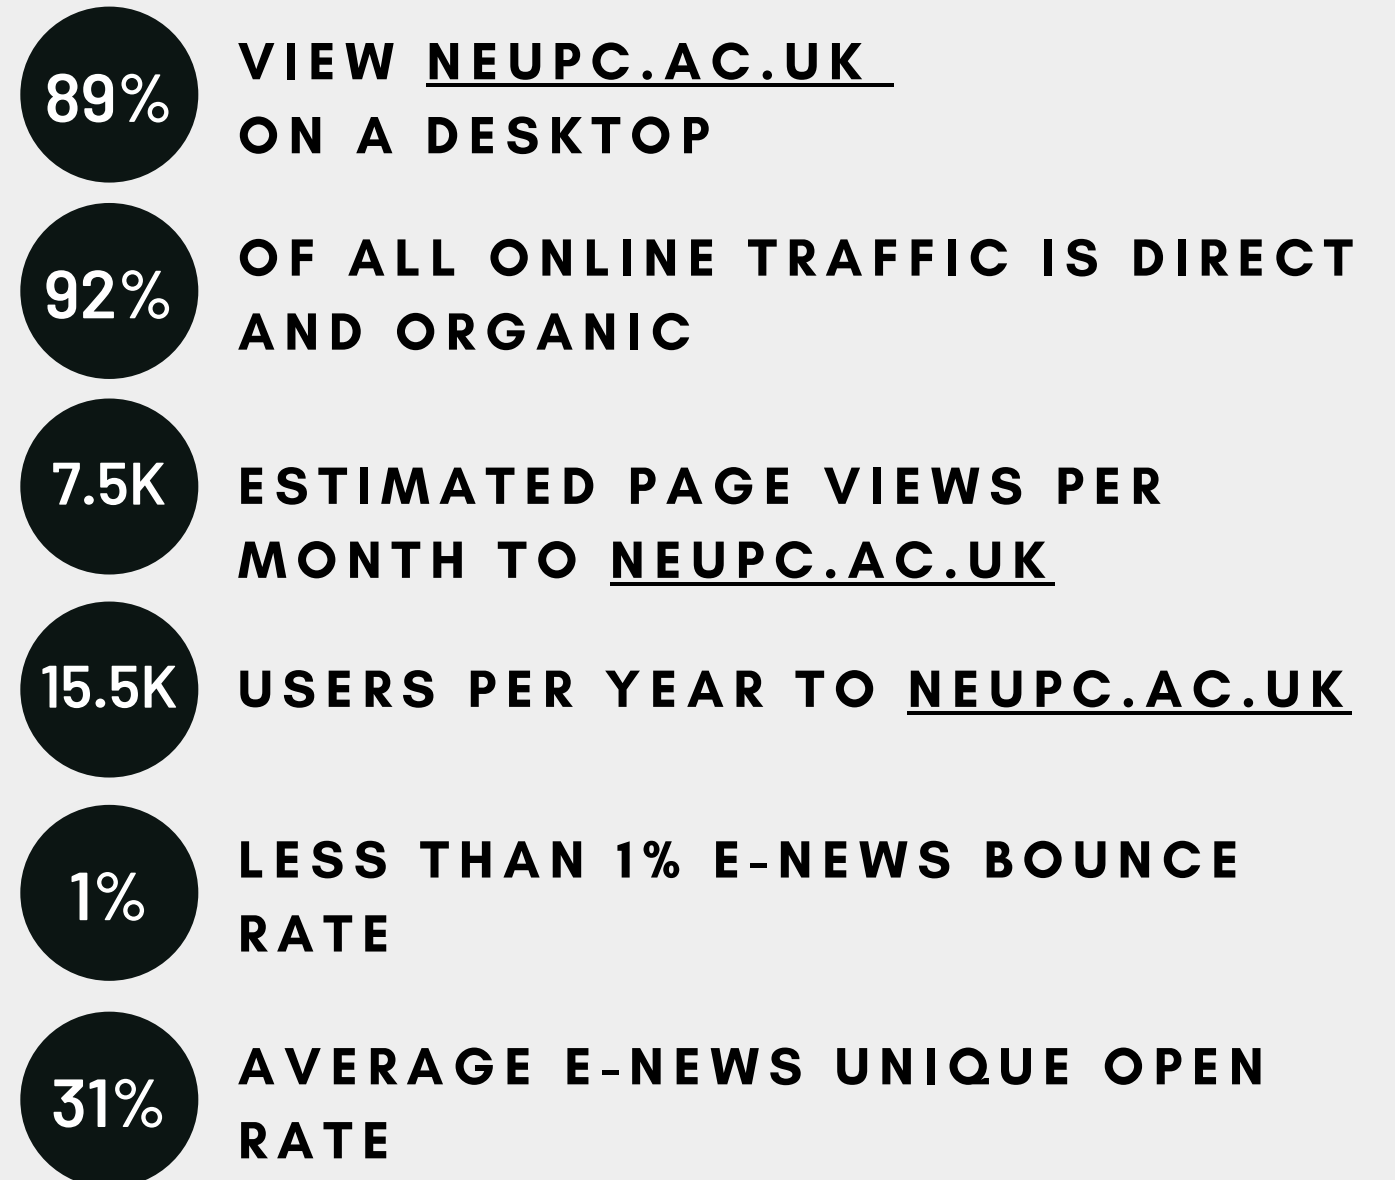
89%

VIEW NEUPC.AC.UK ON A DESKTOP

92%

OF ALL ONLINE TRAFFIC IS DIRECT AND ORGANIC

7.5K

ESTIMATED PAGE VIEWS PER MONTH TO NEUPC.AC.UK

15.5K

USERS PER YEAR TO NEUPC.AC.UK

1%

LESS THAN 1% E-NEWS BOUNCE RATE

31%

AVERAGE E-NEWS UNIQUE OPEN RATE